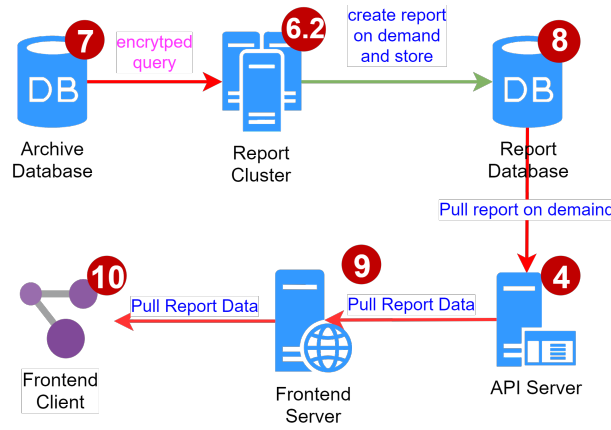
7
DB
Archive Database

encrytped query

6.2
Report Cluster

create report on demand and store

8
DB
Report Database

Pull report on demaind

4
API Server

Pull Report Data

9
Frontend Server

Pull Report Data

10
Frontend Client